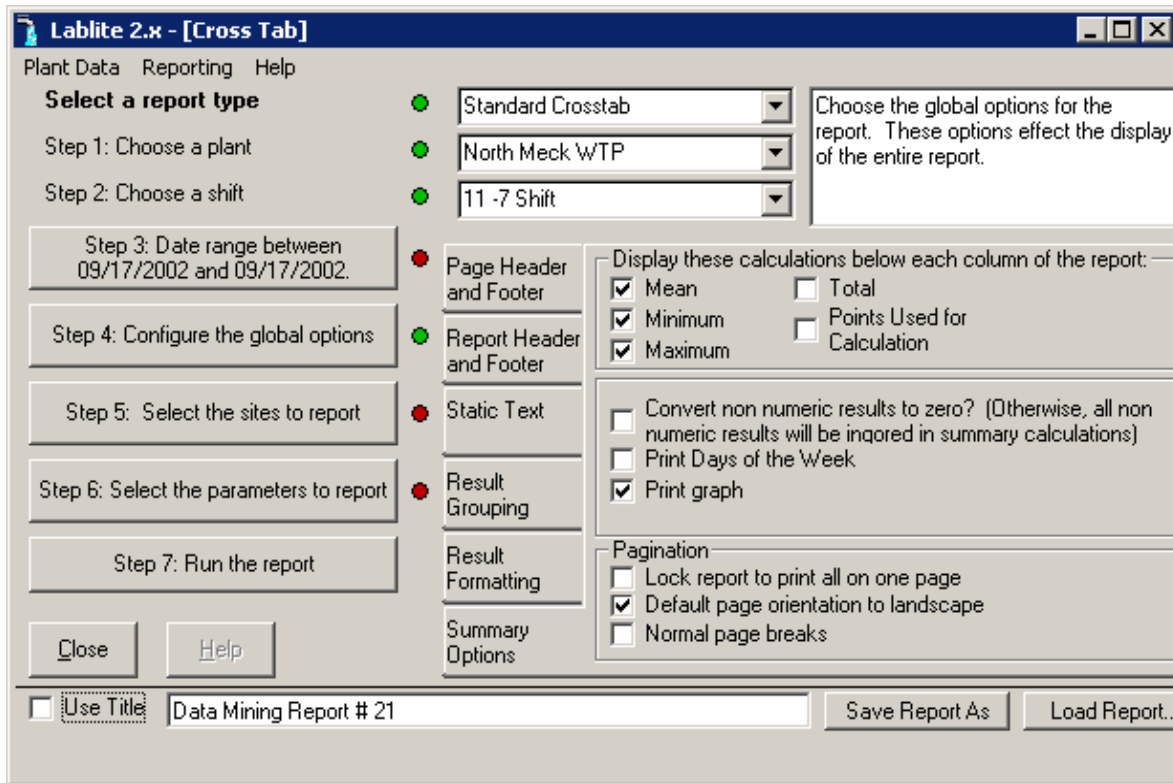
Lablite 2.x - [Cross Tab]

Plant Data Reporting Help

Select a report type
Standard Crosstab

Step 1: Choose a plant
North Meck WTP

Step 2: Choose a shift
11 -7 Shift

Choose the global options for the report. These options effect the display of the entire report.

Step 3: Date range between 09/17/2002 and 09/17/2002.

Step 4: Configure the global options

Step 5: Select the sites to report

Step 6: Select the parameters to report

Step 7: Run the report

Close
Help

Page Header and Footer
Report Header and Footer
Static Text
Result Grouping
Result Formatting
Summary Options

Display these calculations below each column of the report:
☑ Mean
☑ Minimum
☑ Maximum
☐ Total
☐ Points Used for Calculation

☐ Convert non numeric results to zero? (Otherwise, all non numeric results will be ingored in summary calculations)
☐ Print Days of the Week
☑ Print graph

Pagination
☐ Lock report to print all on one page
☑ Default page orientation to landscape
☐ Normal page breaks

☐ Use Title
Data Mining Report # 21
Save Report As
Load Report...